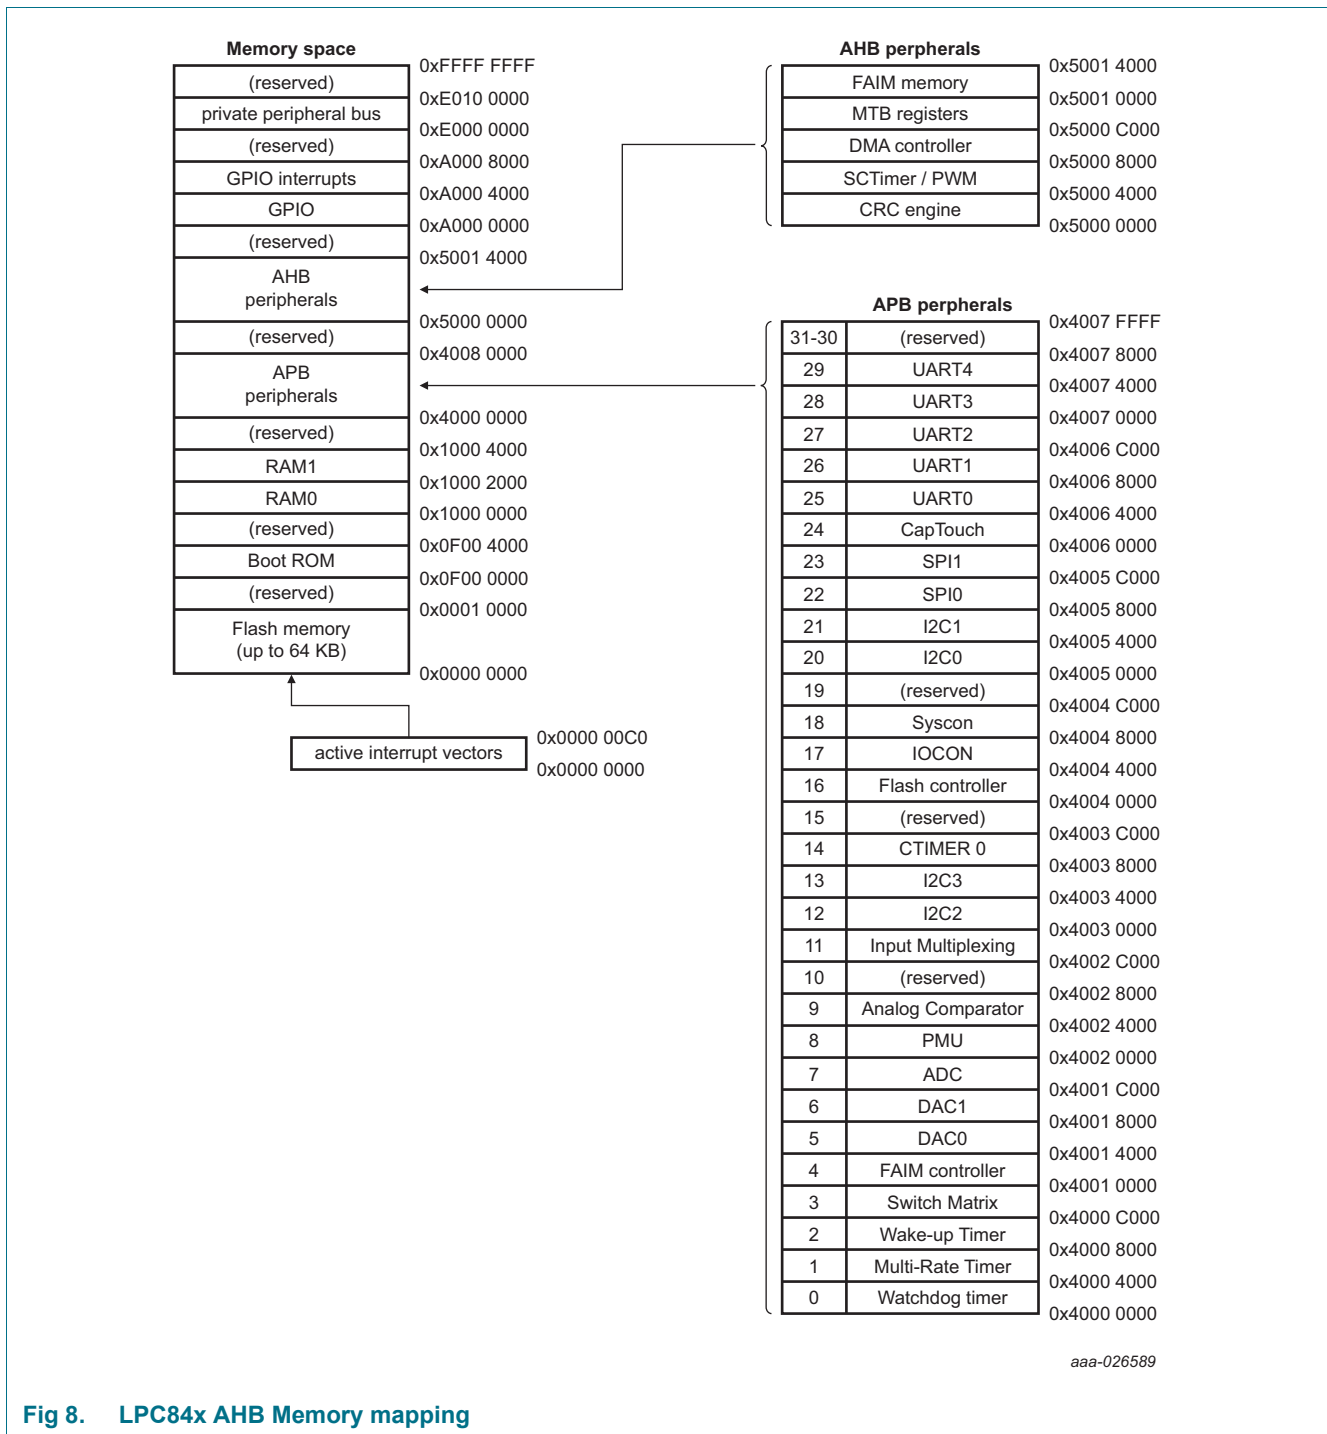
Memory space

(reserved) 0xFFFF FFFF
private peripheral bus 0xE010 0000
(reserved) 0xE000 0000
GPIO interrupts 0xA000 8000
GPIO 0xA000 4000
(reserved) 0xA000 0000
AHB peripherals 0x5001 4000
(reserved) 0x5000 0000
APB peripherals 0x4008 0000
(reserved) 0x4000 0000
RAM1 0x1000 4000
RAM0 0x1000 2000
(reserved) 0x1000 0000
Boot ROM 0x0F00 4000
(reserved) 0x0F00 0000
Flash memory (up to 64 KB) 0x0001 0000
0x0000 0000

active interrupt vectors 0x0000 00C0
0x0000 0000

AHB perpherals

| | |
|---|---|
| FAIM memory | 0x5001 4000 |
| MTB registers | 0x5001 0000 |
| DMA controller | 0x5000 C000 |
| SCTimer / PWM | 0x5000 8000 |
| CRC engine | 0x5000 4000 |
| | 0x5000 0000 |

APB perpherals

| | | |
|---|---|---|
| 31-30 | (reserved) | 0x4007 FFFF |
| 29 | UART4 | 0x4007 8000 |
| 28 | UART3 | 0x4007 4000 |
| 27 | UART2 | 0x4007 0000 |
| 26 | UART1 | 0x4006 C000 |
| 25 | UART0 | 0x4006 8000 |
| 24 | CapTouch | 0x4006 4000 |
| 23 | SPI1 | 0x4006 0000 |
| 22 | SPI0 | 0x4005 C000 |
| 21 | I2C1 | 0x4005 8000 |
| 20 | I2C0 | 0x4005 4000 |
| 19 | (reserved) | 0x4005 0000 |
| 18 | Syscon | 0x4004 C000 |
| 17 | IOCON | 0x4004 8000 |
| 16 | Flash controller | 0x4004 4000 |
| 15 | (reserved) | 0x4004 0000 |
| 14 | CTIMER 0 | 0x4003 C000 |
| 13 | I2C3 | 0x4003 8000 |
| 12 | I2C2 | 0x4003 4000 |
| 11 | Input Multiplexing | 0x4003 0000 |
| 10 | (reserved) | 0x4002 C000 |
| 9 | Analog Comparator | 0x4002 8000 |
| 8 | PMU | 0x4002 4000 |
| 7 | ADC | 0x4002 0000 |
| 6 | DAC1 | 0x4001 C000 |
| 5 | DAC0 | 0x4001 8000 |
| 4 | FAIM controller | 0x4001 4000 |
| 3 | Switch Matrix | 0x4001 0000 |
| 2 | Wake-up Timer | 0x4000 C000 |
| 1 | Multi-Rate Timer | 0x4000 8000 |
| 0 | Watchdog timer | 0x4000 4000 |
| | | 0x4000 0000 |

aaa-026589

Fig 8. LPC84x AHB Memory mapping